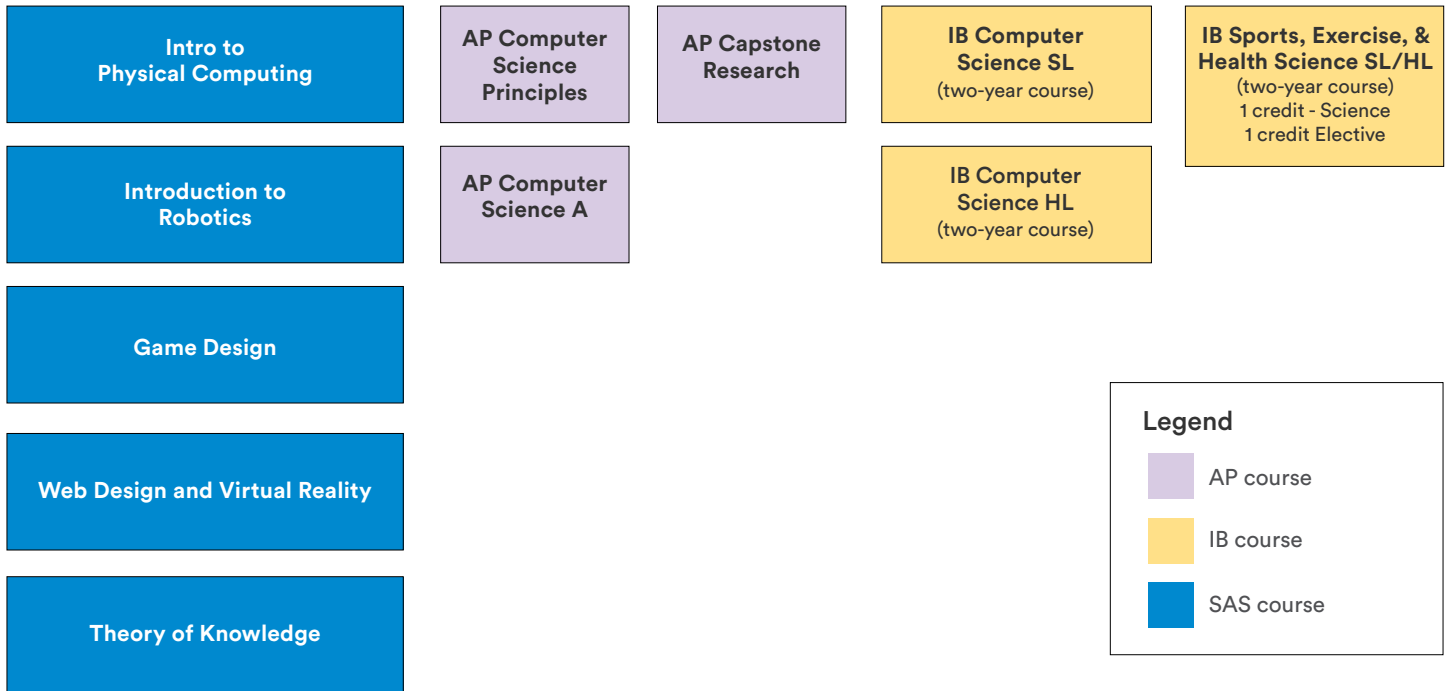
Intro to Physical Computing

Introduction to Robotics

Game Design

Web Design and Virtual Reality

Theory of Knowledge

AP Computer Science Principles

AP Computer Science A

AP Capstone Research

IB Computer Science SL
(two-year course)

IB Computer Science HL
(two-year course)

IB Sports, Exercise, & Health Science SL/HL
(two-year course)
1 credit - Science
1 credit Elective

Legend
AP course
IB course
SAS course